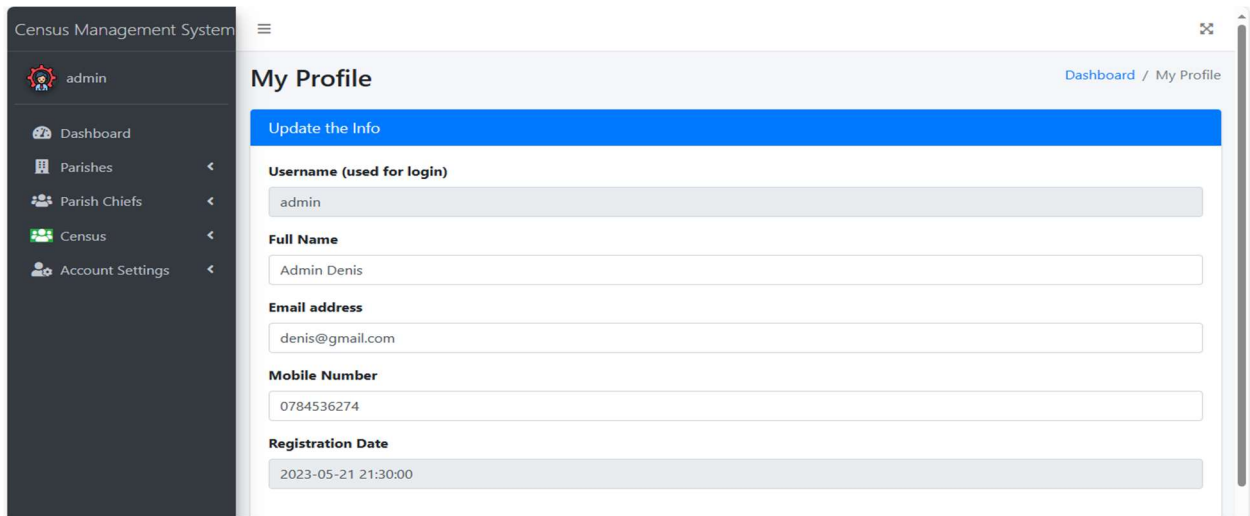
Census Management System

admin

Dashboard
Parishes
Parish Chiefs
Census
Account Settings

My Profile

Dashboard / My Profile

Update the Info

Username (used for login)
admin

Full Name
Admin Denis

Email address
denis@gmail.com

Mobile Number
0784536274

Registration Date
2023-05-21 21:30:00